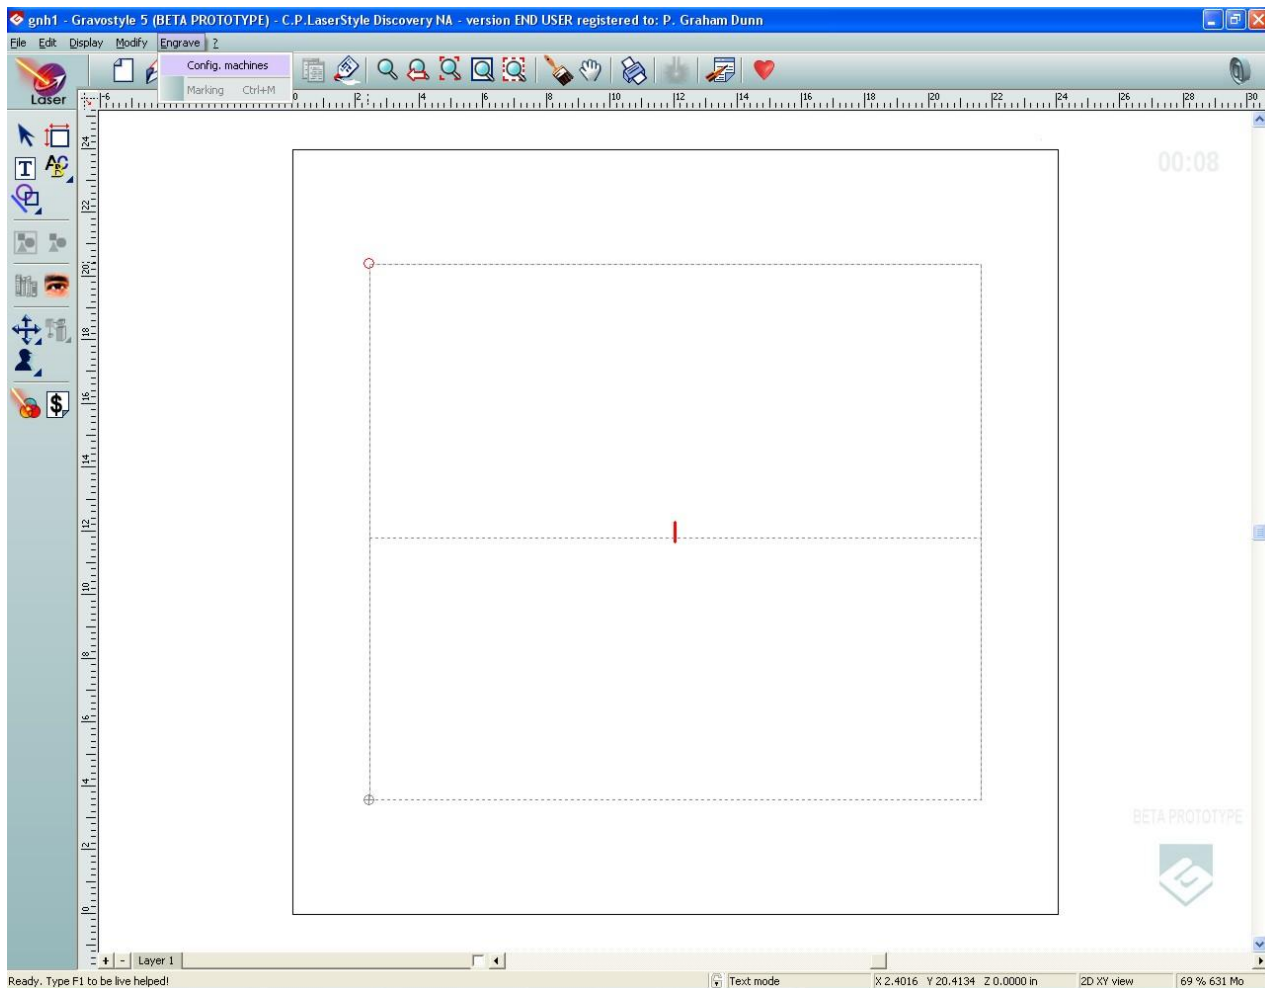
gnh1 - Gravostyle 5 (BETA PROTOTYPE) - C.P.LaserStyle Discovery NA - version END USER registered to: P. Graham Dunn

File Edit Display Modify Engrave ?

Config. machines
Marking Ctrl+M

Laser

00:08

BETA PROTOTYPE

Layer 1

Ready. Type F1 to be live helped!

Text mode

X 2.4016 Y 20.4134 Z 0.0000 in

2D XY view

69 % 631 Mo